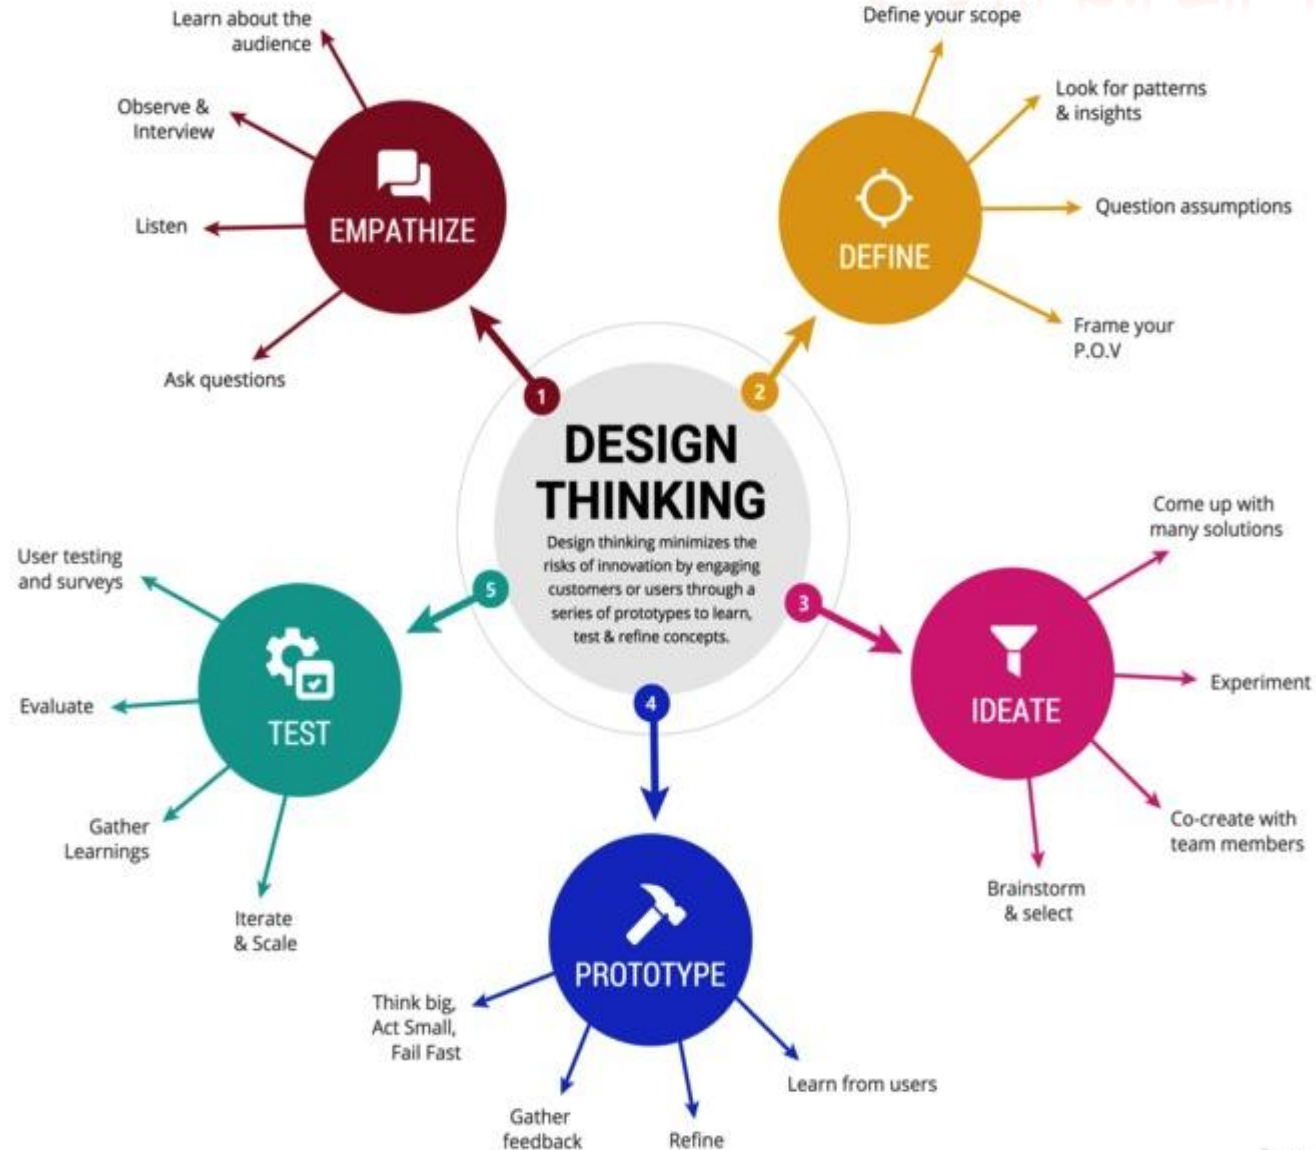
DESIGN THINKING

Design thinking minimizes the risks of innovation by engaging customers or users through a series of prototypes to learn, test & refine concepts.

1

EMPATHIZE

Learn about the audience

Observe & Interview

Listen

Ask questions

2

DEFINE

Define your scope

Look for patterns & insights

Question assumptions

Frame your P.O.V

3

IDEATE

Come up with many solutions

Experiment

Co-create with team members

Brainstorm & select

4

PROTOTYPE

Think big, Act Small, Fail Fast

Gather feedback

Refine

Learn from users

5

TEST

User testing and surveys

Evaluate

Gather Learnings

Iterate & Scale